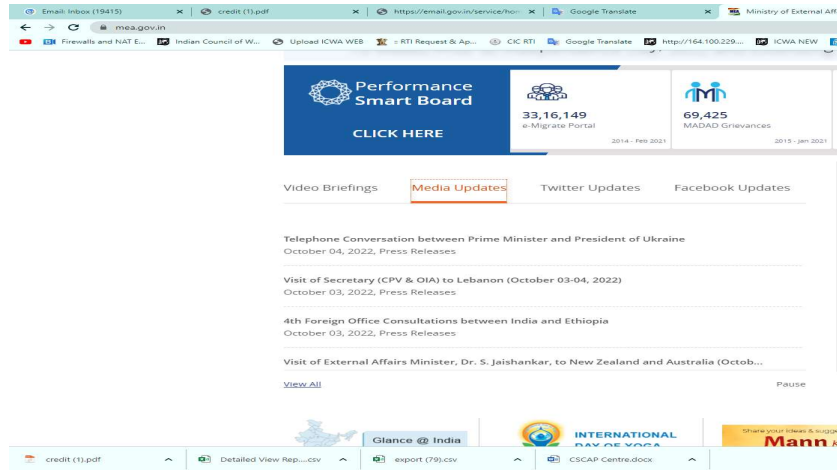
Email: Inbox (19415) × | credit (1).pdf × | https://email.gov.in/service/hom × | Google Translate × | Ministry of External Aff

mea.gov.in

Firewalls and NAT E... | Indian Council of W... | Upload ICWA WEB | :: RTI Request & Ap... | CIC RTI | Google Translate | http://164.100.229.... | ICWA NEW

Performance Smart Board

CLICK HERE

33,16,149
e-Migrate Portal
2014 - Feb 2021

69,425
MADAD Grievances
2015 - Jan 2021

Video Briefings | Media Updates | Twitter Updates | Facebook Updates

Telephone Conversation between Prime Minister and President of Ukraine
October 04, 2022, Press Releases

Visit of Secretary (CPV & OIA) to Lebanon (October 03-04, 2022)
October 03, 2022, Press Releases

4th Foreign Office Consultations between India and Ethiopia
October 03, 2022, Press Releases

Visit of External Affairs Minister, Dr. S. Jaishankar, to New Zealand and Australia (Octob...

View All

Pause

Glance @ India

INTERNATIONAL DAY OF YOGA

Share your ideas & sugge
Mann

credit (1).pdf | Detailed View Rep....csv | export (79).csv | CSCAP Centre.docx